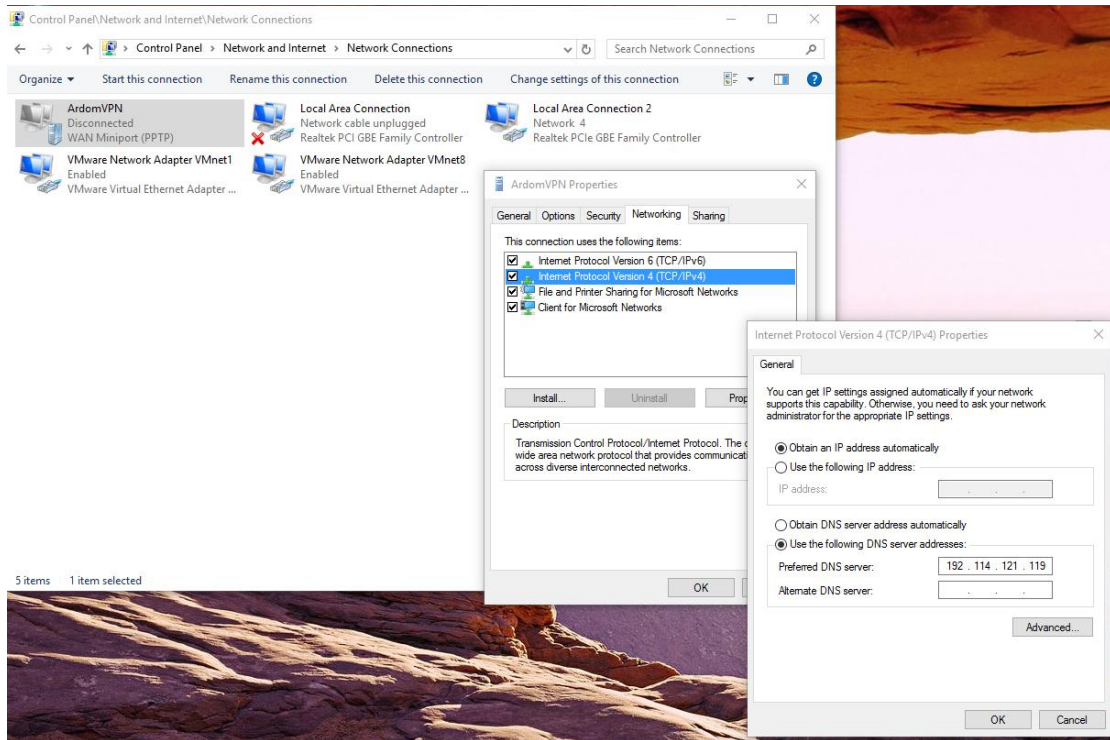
Control Panel\Network and Internet\Network Connections

Control Panel > Network and Internet > Network Connections

Search Network Connections

Organize ▾ Start this connection Rename this connection Delete this connection Change settings of this connection

ArdomVPN
Disconnected
WAN Miniport (PPTP)

Local Area Connection
Network cable unplugged
Realtek PCI GBE Family Controller

Local Area Connection 2
Network 4
Realtek PCIe GBE Family Controller

VMware Network Adapter VMnet1
Enabled
VMware Virtual Ethernet Adapter ...

VMware Network Adapter VMnet8
Enabled
VMware Virtual Ethernet Adapter ...

5 items 1 item selected

ArdomVPN Properties

General Options Security Networking Sharing

This connection uses the following items:
Internet Protocol Version 6 (TCP/IPv6)
Internet Protocol Version 4 (TCP/IPv4)
File and Printer Sharing for Microsoft Networks
Client for Microsoft Networks

Install... Uninstall Prop

Description
Transmission Control Protocol/Internet Protocol. The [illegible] wide area network protocol that provides communicati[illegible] across diverse interconnected networks.

OK

Internet Protocol Version 4 (TCP/IPv4) Properties

General

You can get IP settings assigned automatically if your network supports this capability. Otherwise, you need to ask your network administrator for the appropriate IP settings.

Obtain an IP address automatically
Use the following IP address:
IP address: . . .

Obtain DNS server address automatically
Use the following DNS server addresses:
Preferred DNS server: 192 . 114 . 121 . 119
Alternate DNS server: . . .

Advanced...

OK Cancel